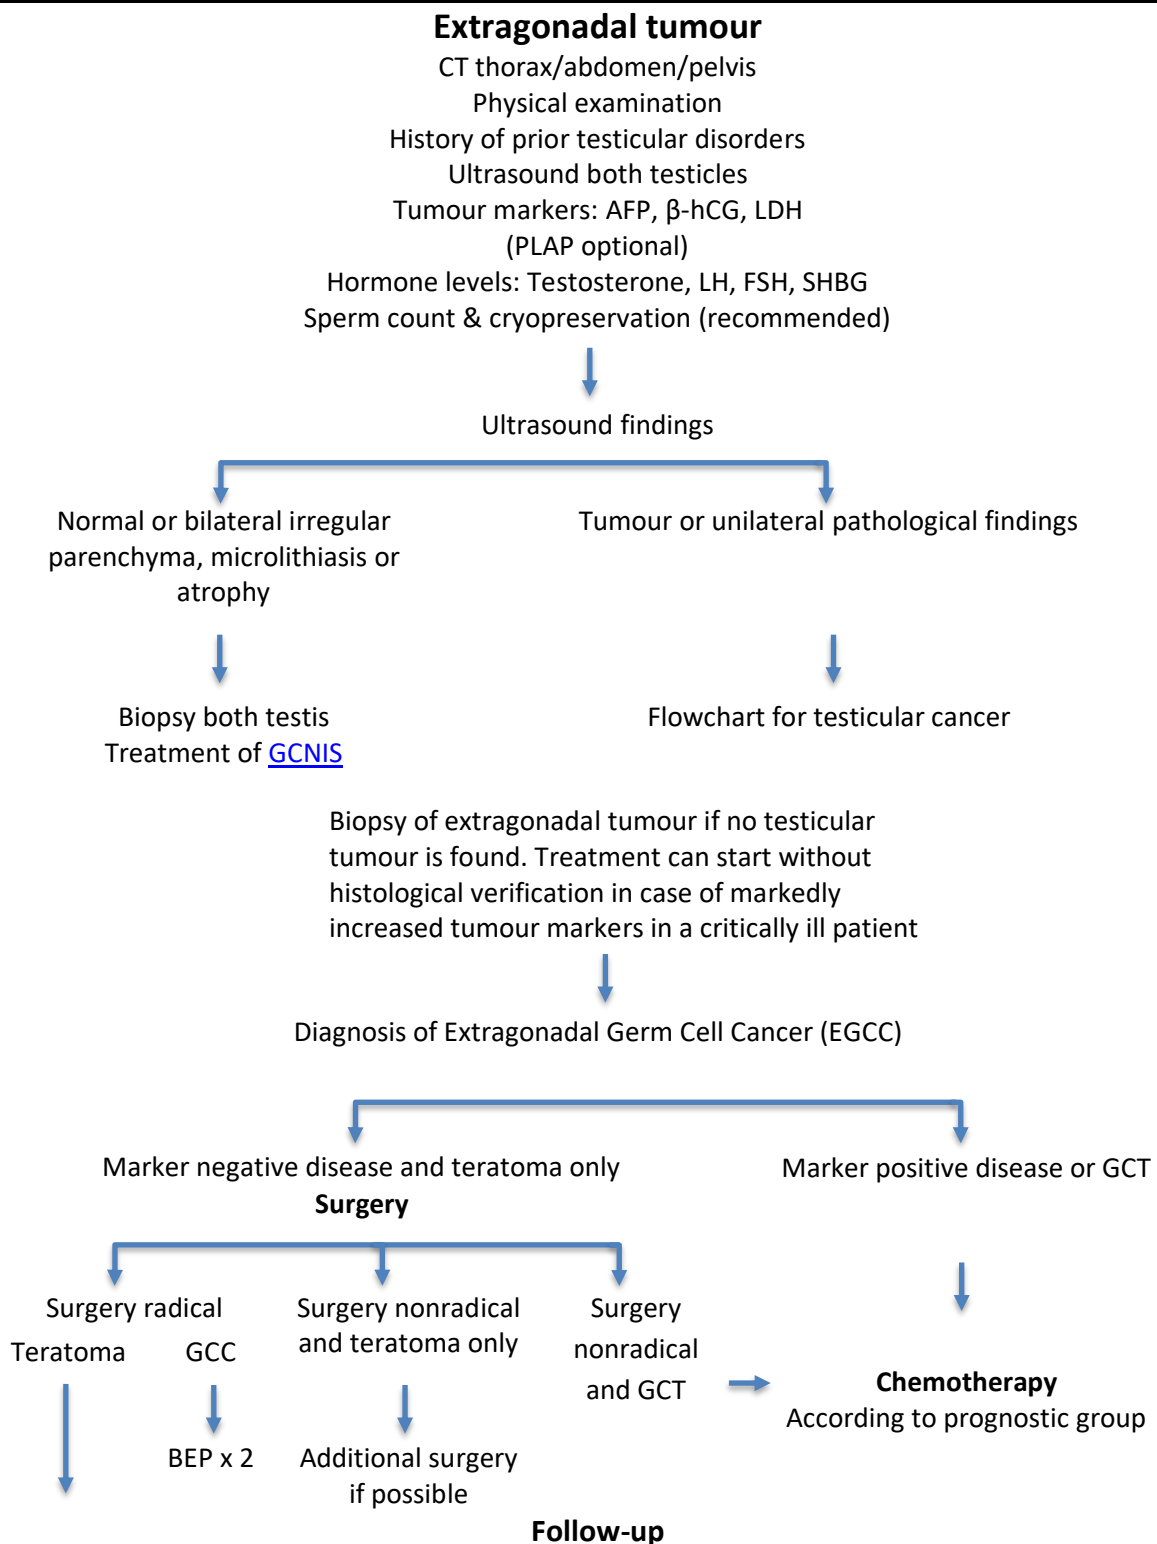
Extragonadal tumour
CT thorax/abdomen/pelvis
Physical examination
History of prior testicular disorders
Ultrasound both testicles
Tumour markers: AFP, β-hCG, LDH
(PLAP optional)
Hormone levels: Testosterone, LH, FSH, SHBG
Sperm count & cryopreservation (recommended)

Ultrasound findings

Normal or bilateral irregular parenchyma, microlithiasis or atrophy

Tumour or unilateral pathological findings

Biopsy both testis
Treatment of GCNIS

Flowchart for testicular cancer

Biopsy of extragonadal tumour if no testicular tumour is found. Treatment can start without histological verification in case of markedly increased tumour markers in a critically ill patient

Diagnosis of Extragonadal Germ Cell Cancer (EGCC)

Marker negative disease and teratoma only
Surgery

Marker positive disease or GCT

Surgery radical
Teratoma GCC

BEP x 2

Surgery nonradical and teratoma only

Additional surgery if possible

Surgery nonradical and GCT

Chemotherapy
According to prognostic group

Follow-up